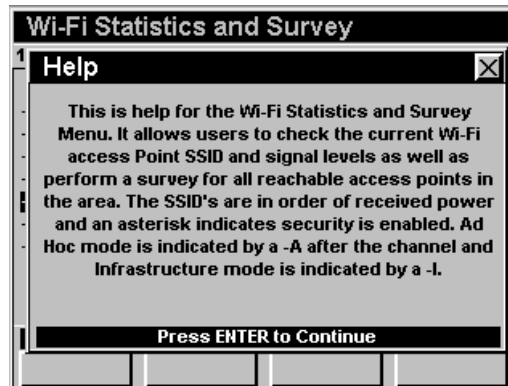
Wi-Fi Statistics and Survey

Help

This is help for the Wi-Fi Statistics and Survey Menu. It allows users to check the current Wi-Fi access Point SSID and signal levels as well as perform a survey for all reachable access points in the area. The SSID's are in order of received power and an asterisk indicates security is enabled. Ad Hoc mode is indicated by a -A after the channel and Infrastructure mode is indicated by a -I.

Press ENTER to Continue